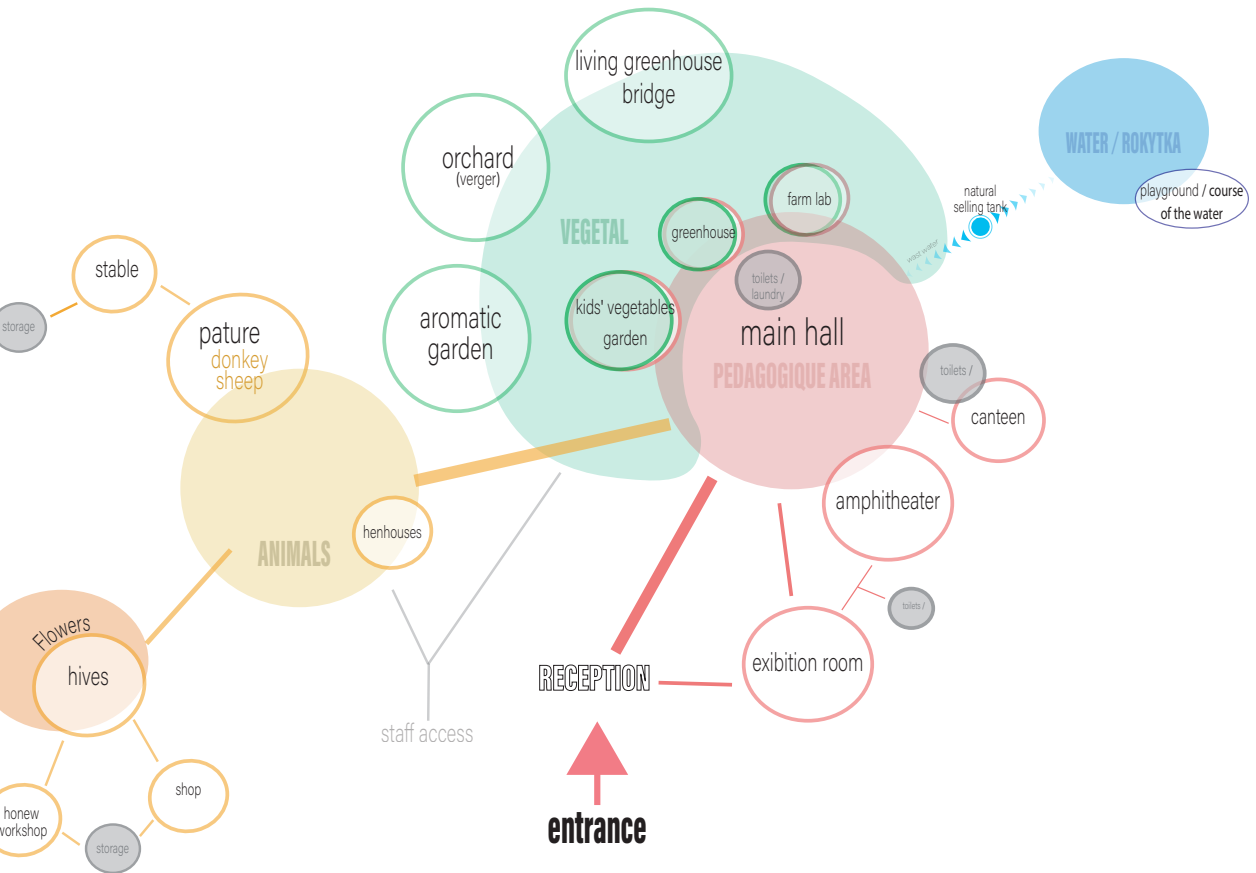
living greenhouse bridge

orchard (verger)

VEGETAL

farm lab

greenhouse

natural selling tank

waste water

WATER / ROKYTKA

playground / course of the water

stable

storage

pature donkey sheep

aromatic garden

kids' vegetables garden

toilets / laundry

main hall

PEDAGOGIQUE AREA

toilets /

canteen

ANIMALS

henhouses

amphitheater

toilets /

Flowers

hives

RECEPTION

exibition room

staff access

honew workshop

shop

storage

entrance